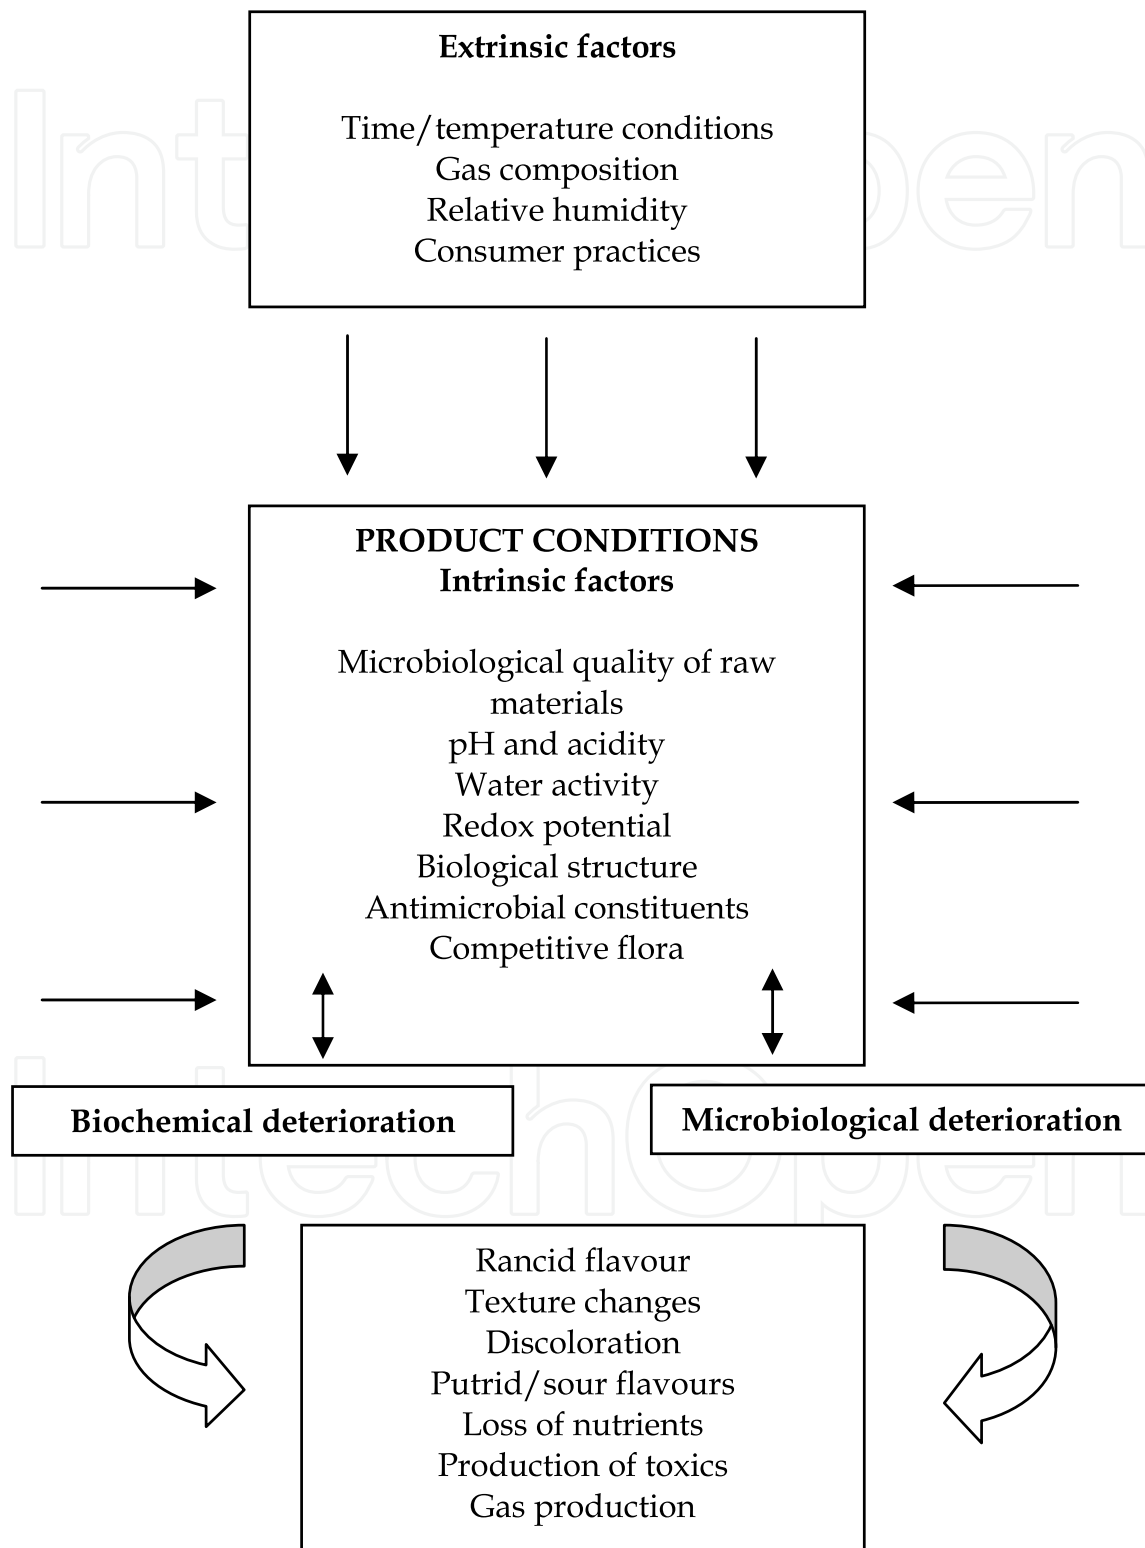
Extrinsic factors

Time/temperature conditions
Gas composition
Relative humidity
Consumer practices

PRODUCT CONDITIONS
Intrinsic factors

Microbiological quality of raw materials
pH and acidity
Water activity
Redox potential
Biological structure
Antimicrobial constituents
Competitive flora

Biochemical deterioration

Microbiological deterioration

Rancid flavour
Texture changes
Discoloration
Putrid/sour flavours
Loss of nutrients
Production of toxics
Gas production